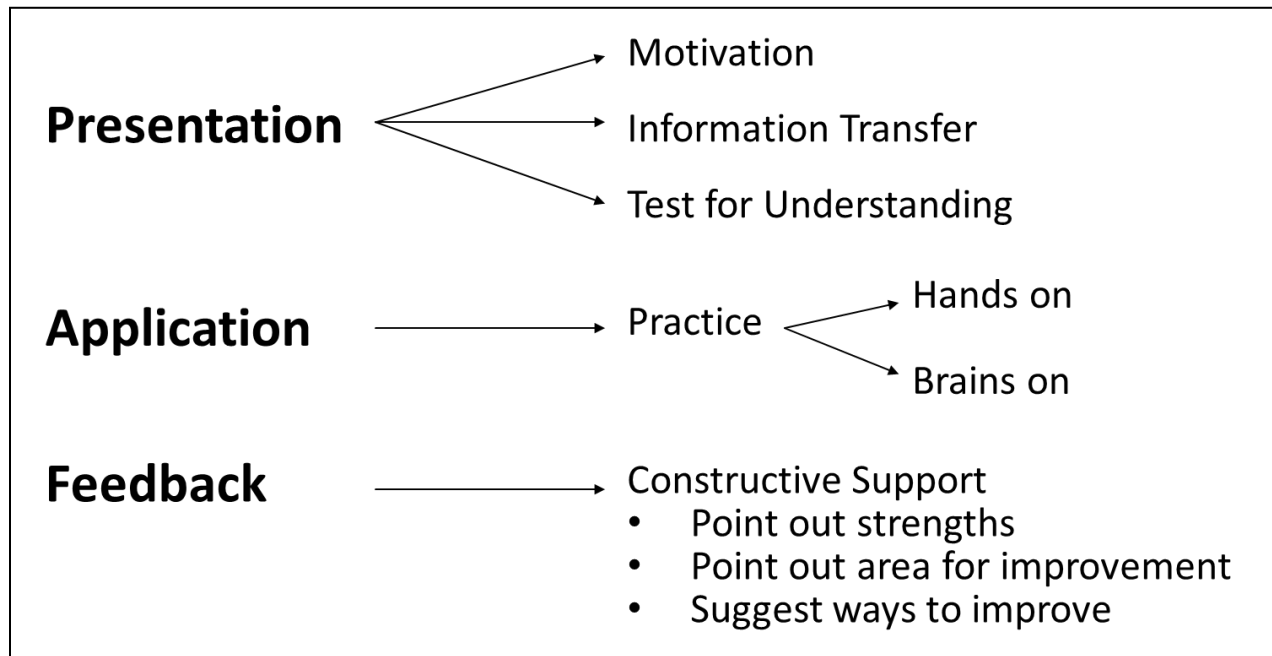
**Presentation**

Motivation

Information Transfer

Test for Understanding

**Application**

Practice

Hands on

Brains on

**Feedback**

Constructive Support
- Point out strengths
- Point out area for improvement
- Suggest ways to improve